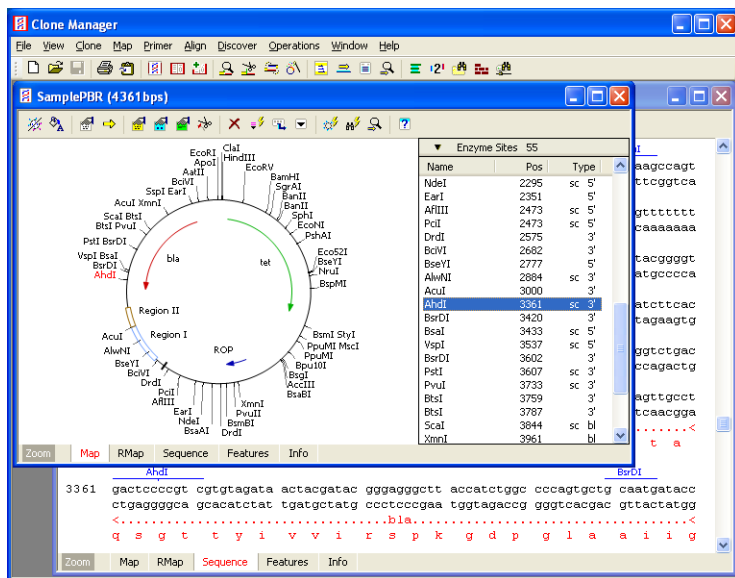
Clone Manager

File View Clone Map Primer Align Discover Operations Window Help

SamplePBR (4361bps)

ClaI
HindIII
EcoRI
ApoI
AatII
BciVI
SspI EarI
AcuI XmnI
ScaI BtsI
BtsI PvuI
PstI BsrDI
VspI BsaI
BsrDI
AhdI
EcoRV
BamHI
SgrAI
BanII
BanII
SphI
EcoNI
PshAI
Eco52I
BseYI
NruI
BspMI
bla
tet
Region II
Region I
AcuI
AlwNI
BseYI
BciVI
DrdI
PciI
AflIII
EarI
NdeI
BsaAI
ROP
BsmI StyI
PpuMI MscI
PpuMI
Bpu10I
BsgI
AccIII
BsaBI
XmnI
PvuII
BsmBI
DrdI

Enzyme Sites 55

| Name | Pos | Type |
|---|---|---|
| NdeI | 2295 | sc 5' |
| EarI | 2351 | 5' |
| AflIII | 2473 | sc 5' |
| PciI | 2473 | sc 5' |
| DrdI | 2575 | 3' |
| BciVI | 2682 | 3' |
| BseYI | 2777 | 5' |
| AlwNI | 2884 | sc 3' |
| AcuI | 3000 | 3' |
| AhdI | 3361 | sc 3' |
| BsrDI | 3420 | 3' |
| BsaI | 3433 | sc 5' |
| VspI | 3537 | sc 5' |
| BsrDI | 3602 | 3' |
| PstI | 3607 | sc 3' |
| PvuI | 3733 | sc 3' |
| BtsI | 3759 | 3' |
| BtsI | 3787 | 3' |
| ScaI | 3844 | sc bl |
| XmnI | 3961 | bl |

Zoom Map RMap Sequence Features Info

aagccagt
ttcggtca
gtttttttt
caaaaaaa
tacggggt
atgcccca
atcttcac
tagaagtg
ggtctgac
ccagactg
tagttgcct
tcaacgga
......<
t a

AhdI BsrDI
3361 gactccccgt cgtgtagata actacgatac gggagggctt accatctggc cccagtgctg caatgatacc
ctgaggggca gcacatctat tgatgctatg ccctcccgaa tggtagaccg gggtcacgac gttactatgg
<.................................bla.......................................<
q s g t y i v v i r s p k g d p g l a a i g

Zoom Map RMap Sequence Features Info